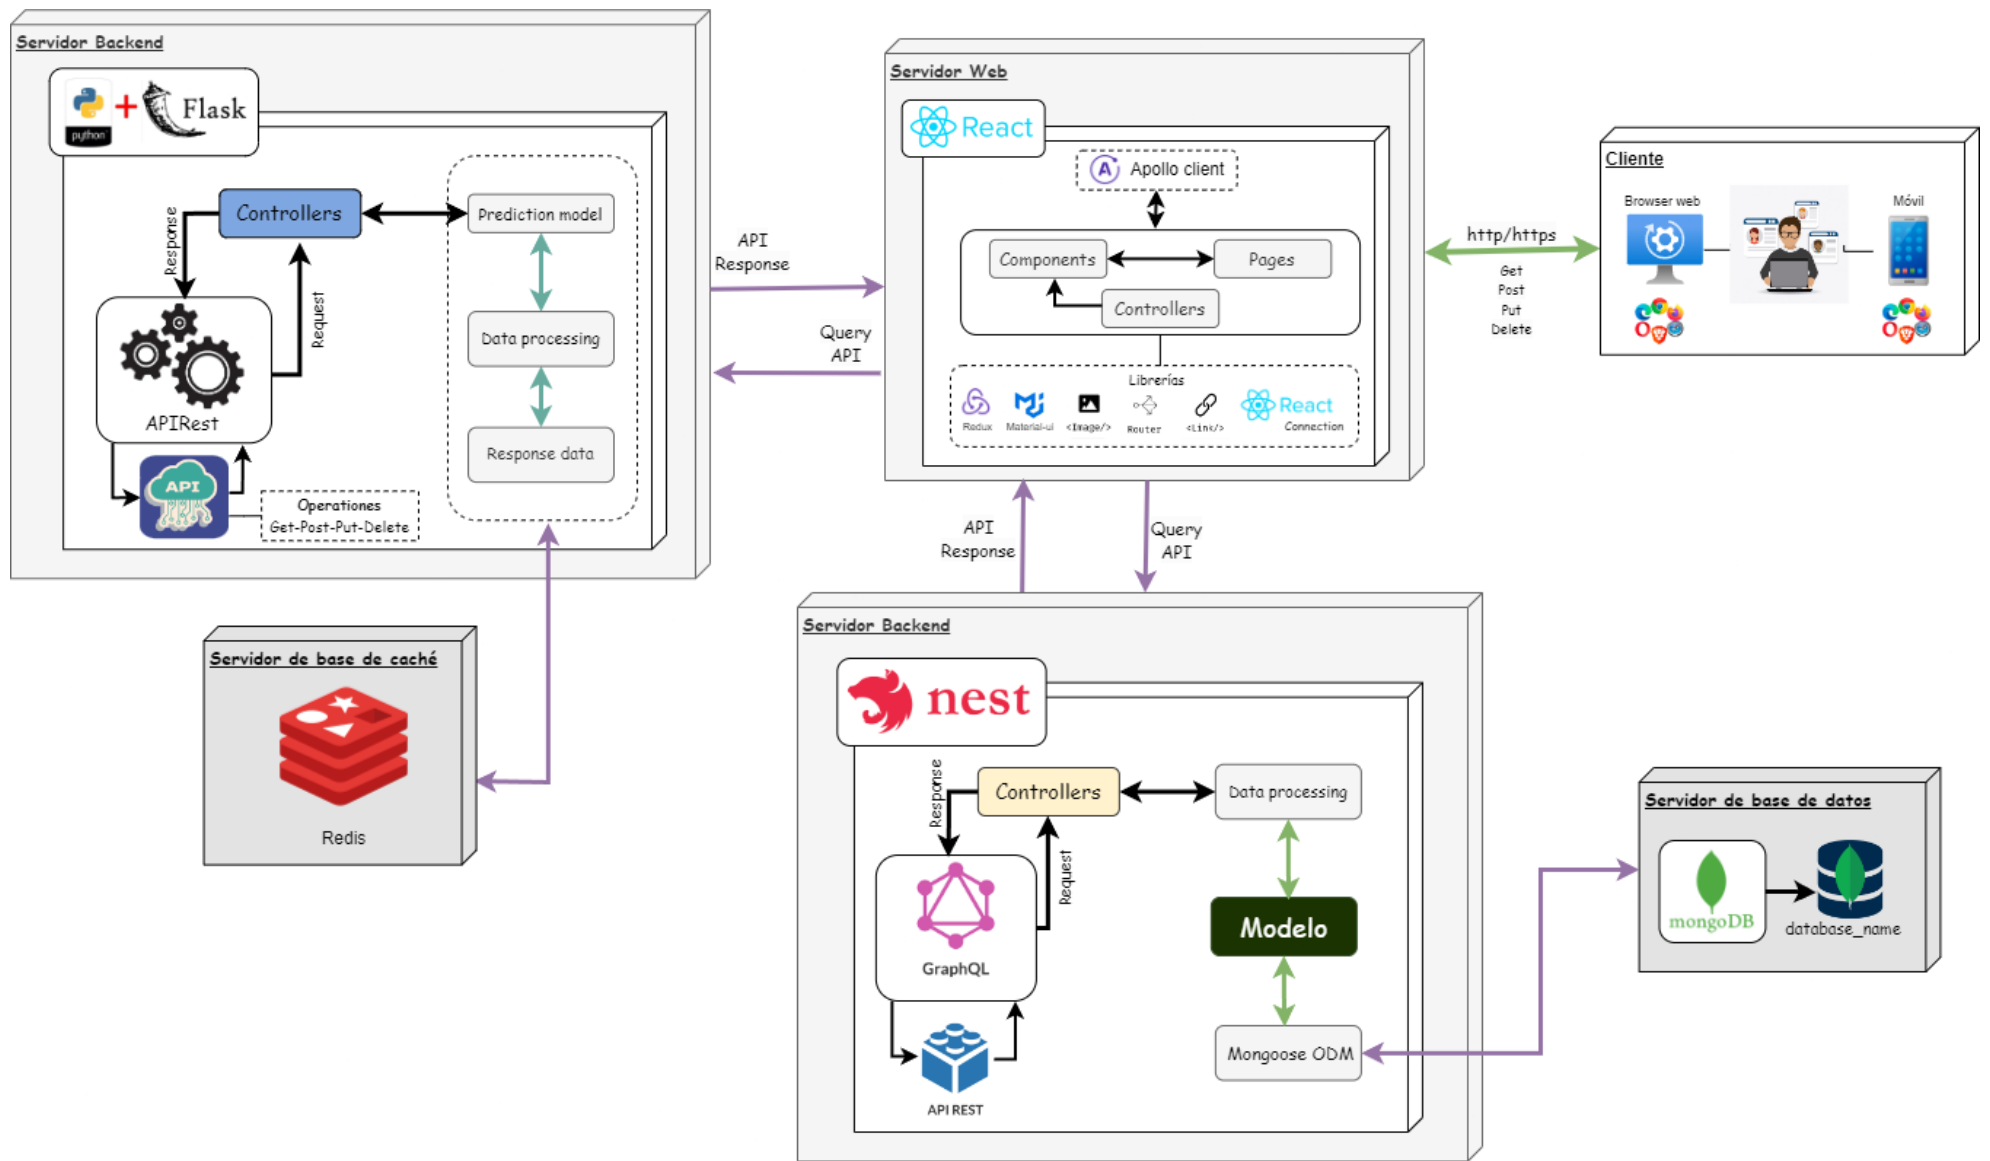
Servidor Backend

python + Flask

Controllers

Response

Request

APIRest

API

Operationes
Get-Post-Put-Delete

Prediction model

Data processing

Response data

API
Response

Query
API

Servidor Web

React

Apollo client

Components

Pages

Controllers

Librerías

Redux Material-ui <Image/> Router <Link/> React Connection

http/https

Get
Post
Put
Delete

Cliente

Browser web

Móvil

Servidor de base de caché

Redis

API
Response

Query
API

Servidor Backend

nest

Controllers

Response

Request

GraphQL

API REST

Data processing

Modelo

Mongoose ODM

Servidor de base de datos

mongoDB

database_name